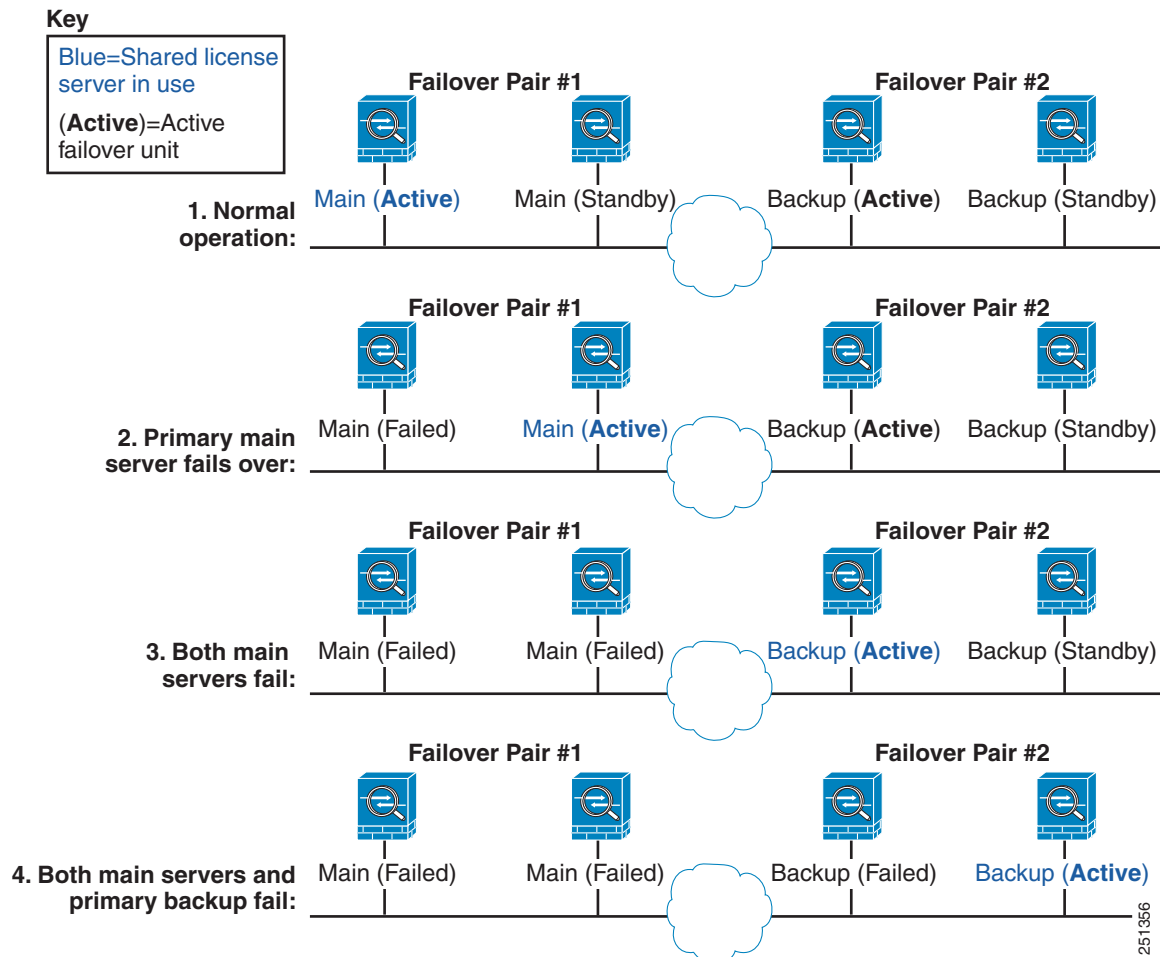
Key

Blue=Shared license server in use

(**Active**)=Active failover unit

Failover Pair #1

Failover Pair #2

1. Normal operation:

Main (**Active**)

Main (Standby)

Backup (**Active**)

Backup (Standby)

Failover Pair #1

Failover Pair #2

2. Primary main server fails over:

Main (Failed)

Main (**Active**)

Backup (**Active**)

Backup (Standby)

Failover Pair #1

Failover Pair #2

3. Both main servers fail:

Main (Failed)

Main (Failed)

Backup (**Active**)

Backup (Standby)

Failover Pair #1

Failover Pair #2

4. Both main servers and primary backup fail:

Main (Failed)

Main (Failed)

Backup (Failed)

Backup (**Active**)

251356